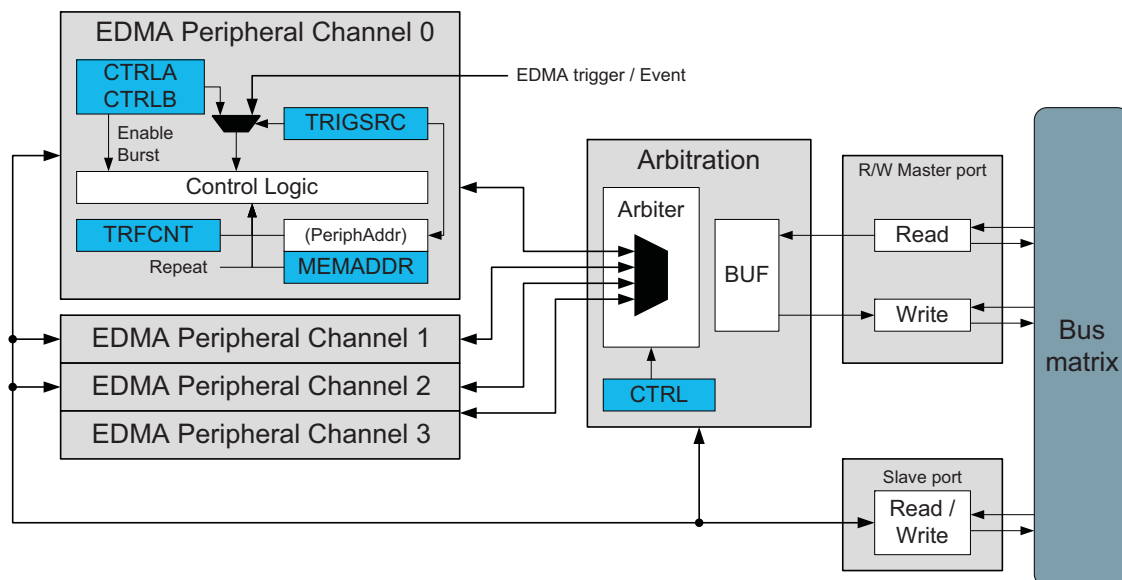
EDMA Peripheral Channel 0

CTRLA
CTRLB

EDMA trigger / Event

TRIGSRC

Enable
Burst

Control Logic

TRFCNT

(PeriphAddr)

Repeat

MEMADDR

EDMA Peripheral Channel 1

EDMA Peripheral Channel 2

EDMA Peripheral Channel 3

Arbitration

Arbiter

BUF

CTRL

R/W Master port

Read

Write

Slave port

Read / Write

Bus matrix